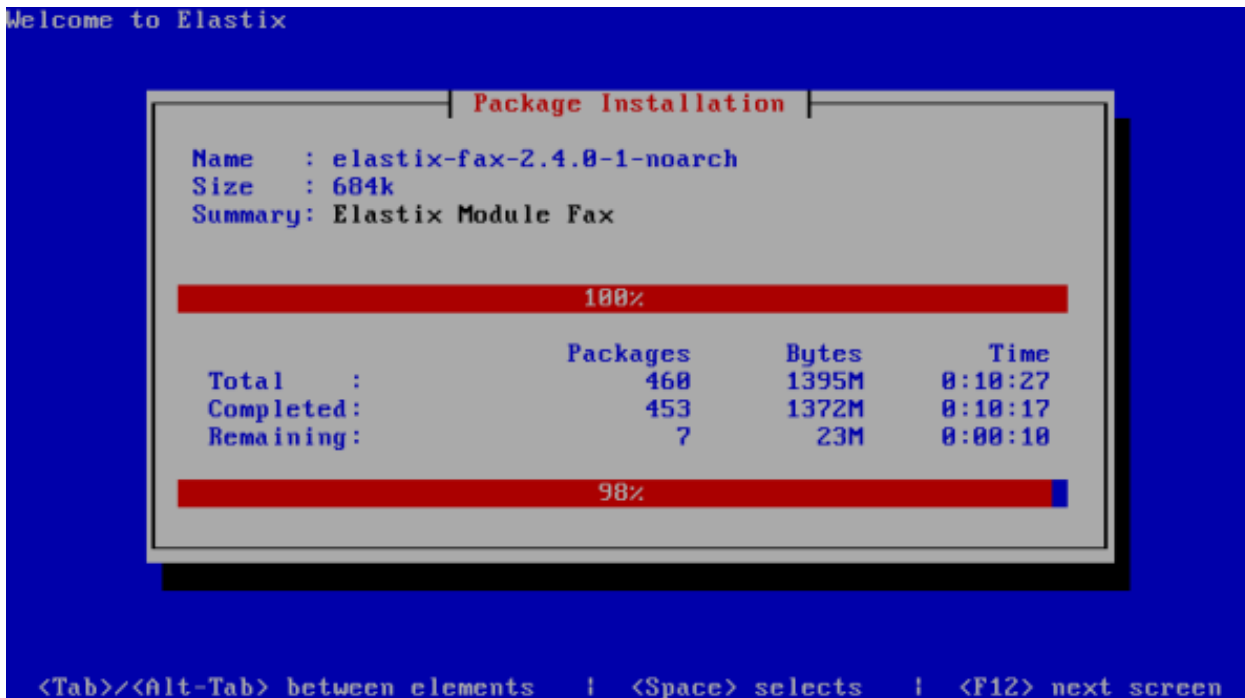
Welcome to Elastix

Package Installation

Name : elastix-fax-2.4.0-1-noarch
Size : 684k
Summary: Elastix Module Fax

100%

| | Packages | Bytes | Time |
|---|---|---|---|
| Total : | 460 | 1395M | 0:10:27 |
| Completed: | 453 | 1372M | 0:10:17 |
| Remaining: | 7 | 23M | 0:00:10 |

98%

<Tab>/<Alt-Tab> between elements | <Space> selects | <F12> next screen